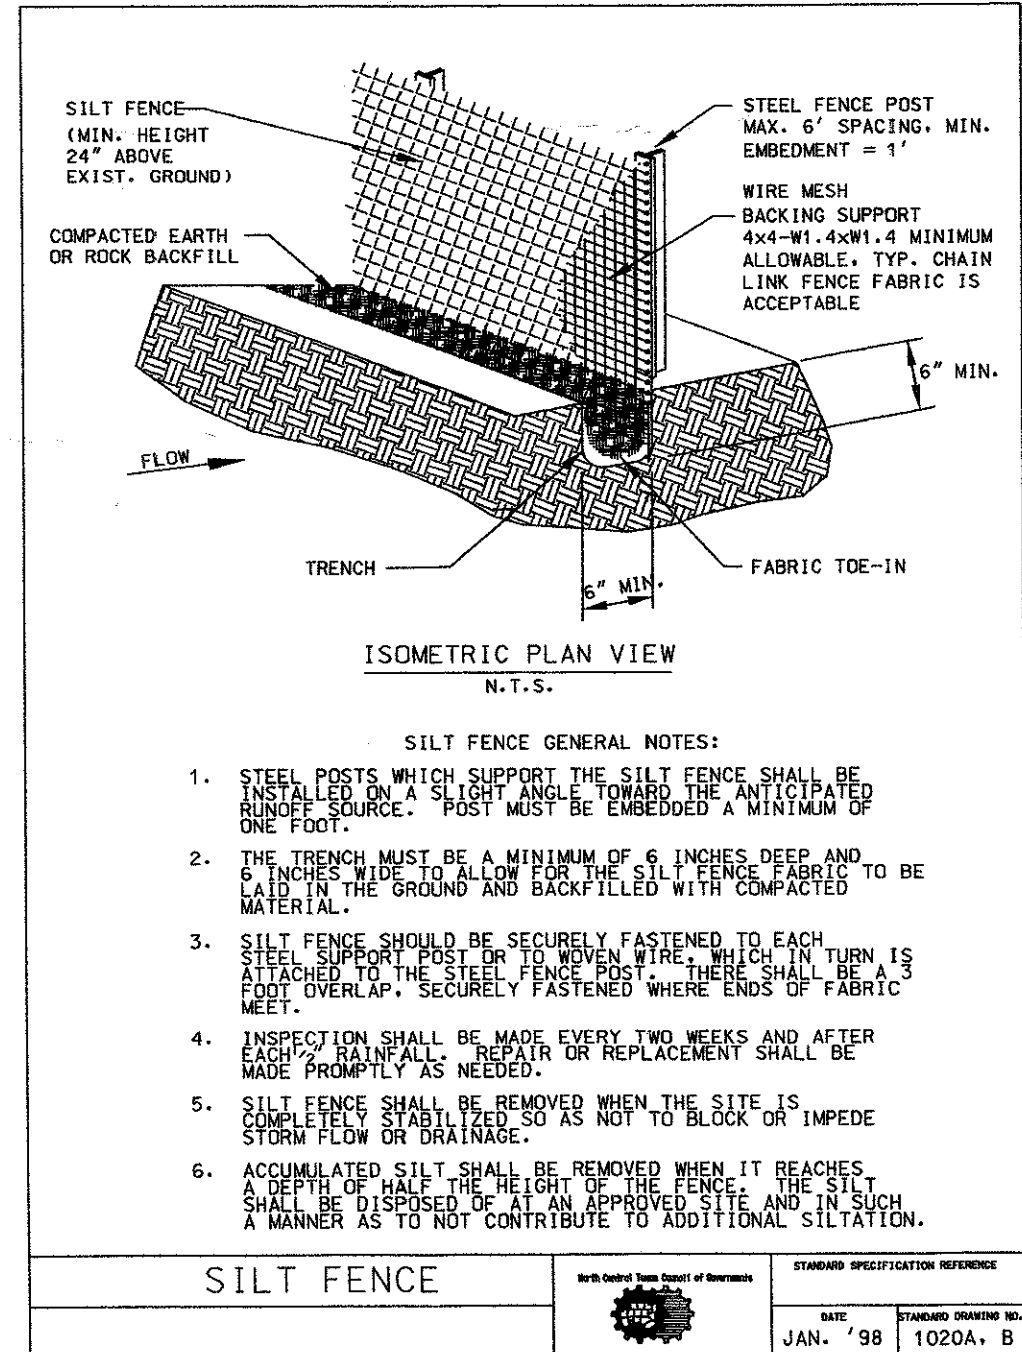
SILT FENCE (MIN. HEIGHT 24" ABOVE EXIST. GROUND)

STEEL FENCE POST MAX. 6' SPACING, MIN. EMBEDMENT = 1'

WIRE MESH BACKING SUPPORT 4x4-W1.4xW1.4 MINIMUM ALLOWABLE. TYP. CHAIN LINK FENCE FABRIC IS ACCEPTABLE

COMPACTED EARTH OR ROCK BACKFILL

6" MIN.

FLOW

TRENCH

FABRIC TOE-IN

6" MIN.

ISOMETRIC PLAN VIEW

N.T.S.

SILT FENCE GENERAL NOTES:

1. STEEL POSTS WHICH SUPPORT THE SILT FENCE SHALL BE INSTALLED ON A SLIGHT ANGLE TOWARD THE ANTICIPATED RUNOFF SOURCE. POST MUST BE EMBEDDED A MINIMUM OF ONE FOOT.

2. THE TRENCH MUST BE A MINIMUM OF 6 INCHES DEEP AND 6 INCHES WIDE TO ALLOW FOR THE SILT FENCE FABRIC TO BE LAID IN THE GROUND AND BACKFILLED WITH COMPACTED MATERIAL.

3. SILT FENCE SHOULD BE SECURELY FASTENED TO EACH STEEL SUPPORT POST OR TO WOVEN WIRE, WHICH IN TURN IS ATTACHED TO THE STEEL FENCE POST. THERE SHALL BE A 3 FOOT OVERLAP, SECURELY FASTENED WHERE ENDS OF FABRIC MEET.

4. INSPECTION SHALL BE MADE EVERY TWO WEEKS AND AFTER EACH ½" RAINFALL. REPAIR OR REPLACEMENT SHALL BE MADE PROMPTLY AS NEEDED.

5. SILT FENCE SHALL BE REMOVED WHEN THE SITE IS COMPLETELY STABILIZED SO AS NOT TO BLOCK OR IMPEDE STORM FLOW OR DRAINAGE.

6. ACCUMULATED SILT SHALL BE REMOVED WHEN IT REACHES A DEPTH OF HALF THE HEIGHT OF THE FENCE. THE SILT SHALL BE DISPOSED OF AT AN APPROVED SITE AND IN SUCH A MANNER AS TO NOT CONTRIBUTE TO ADDITIONAL SILTATION.

SILT FENCE

North Central Texas Council of Governments

STANDARD SPECIFICATION REFERENCE

DATE
JAN. '98

STANDARD DRAWING NO.
1020A, B